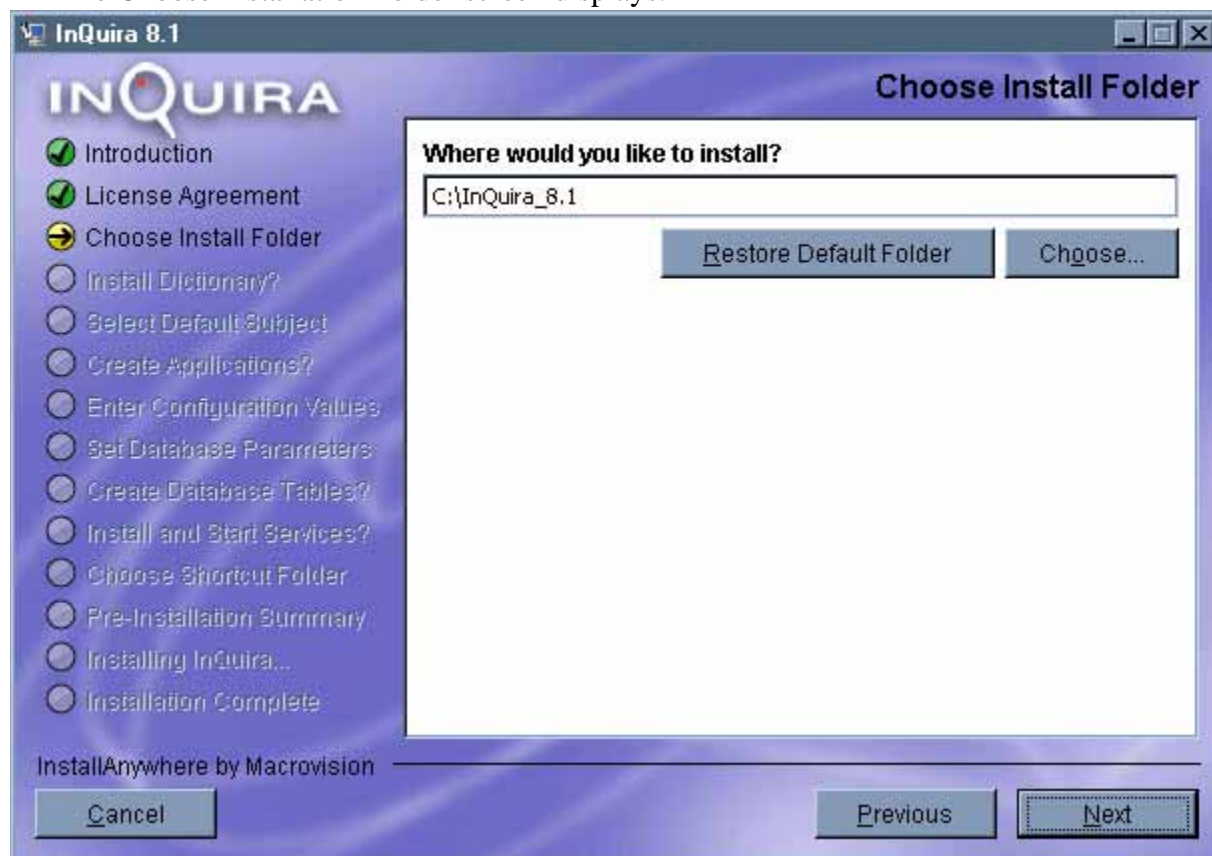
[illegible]

InQuira 8.1

INQUIRA

Choose Install Folder

Introduction
License Agreement
Choose Install Folder
Install Dictionary?
Select Default Subject
Create Applications?
Enter Configuration Values
Set Database Parameters
Create Database Tables?
Install and Start Services?
Choose Shortcut Folder
Pre-Installation Summary
Installing InQuira...
Installation Complete

Where would you like to install?

C:\InQuira_8.1

Restore Default Folder

Choose...

InstallAnywhere by Macrovision

Cancel

Previous

Next